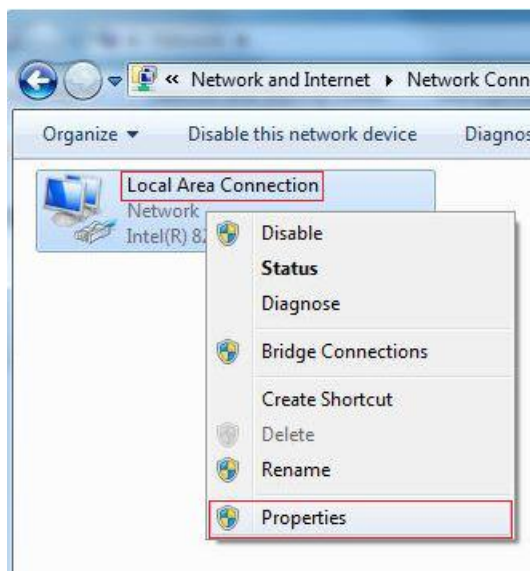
« Network and Internet ▸ Network Conn

Organize ▾ Disable this network device Diagnos

Local Area Connection
Network
Intel(R) 82

Disable
Status
Diagnose
Bridge Connections
Create Shortcut
Delete
Rename
Properties